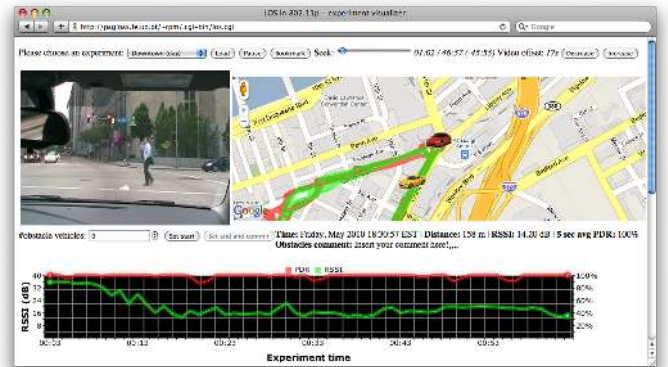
LOS in 802.11p - experiment visualizer
http://gaignax.ie.cs.at/~ipm/cgi-bin/los.cgi
Q- Google
Please choose an experiment: Downtown (los) Load Pause Bookmark Seek: 01:02 / 46:57 / 45:55) Video offset: 17s Decrease Increase
Obstacle vehicles: 0 Set start Set end and commit
Time: Friday, May 2010 18:50:57 EST | Distance: 158 m | RSSI: 14.20 dB | 5 sec avg PDR: 100%
Obstacles comment: Insert your comment here!,...
Google
PDR RSSI
40 32 24 16 8 0
RSSI (dB)
100% 80% 60% 40% 20% 0%
00:53 01:13 01:23 01:33 01:43 01:53
Experiment time